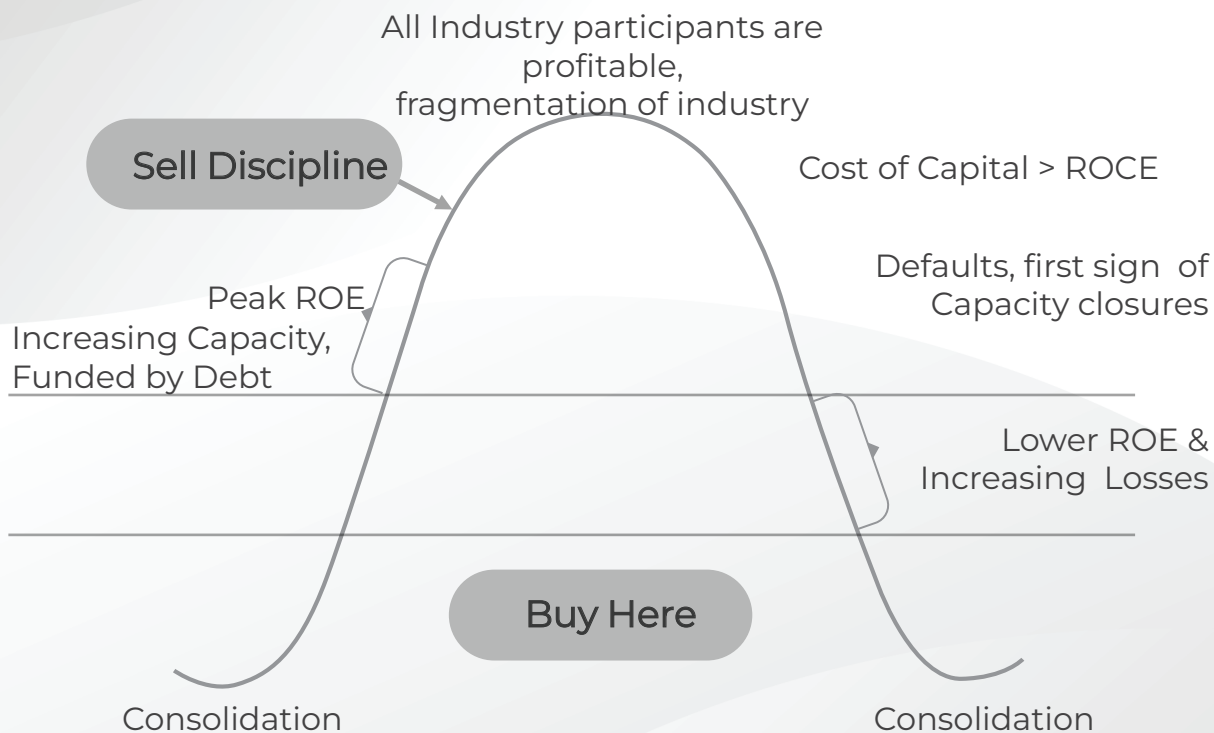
All Industry participants are profitable, fragmentation of industry

Sell Discipline

Cost of Capital > ROCE

Defaults, first sign of Capacity closures

Peak ROE
Increasing Capacity, Funded by Debt

Lower ROE & Increasing Losses

Buy Here

Consolidation

Consolidation